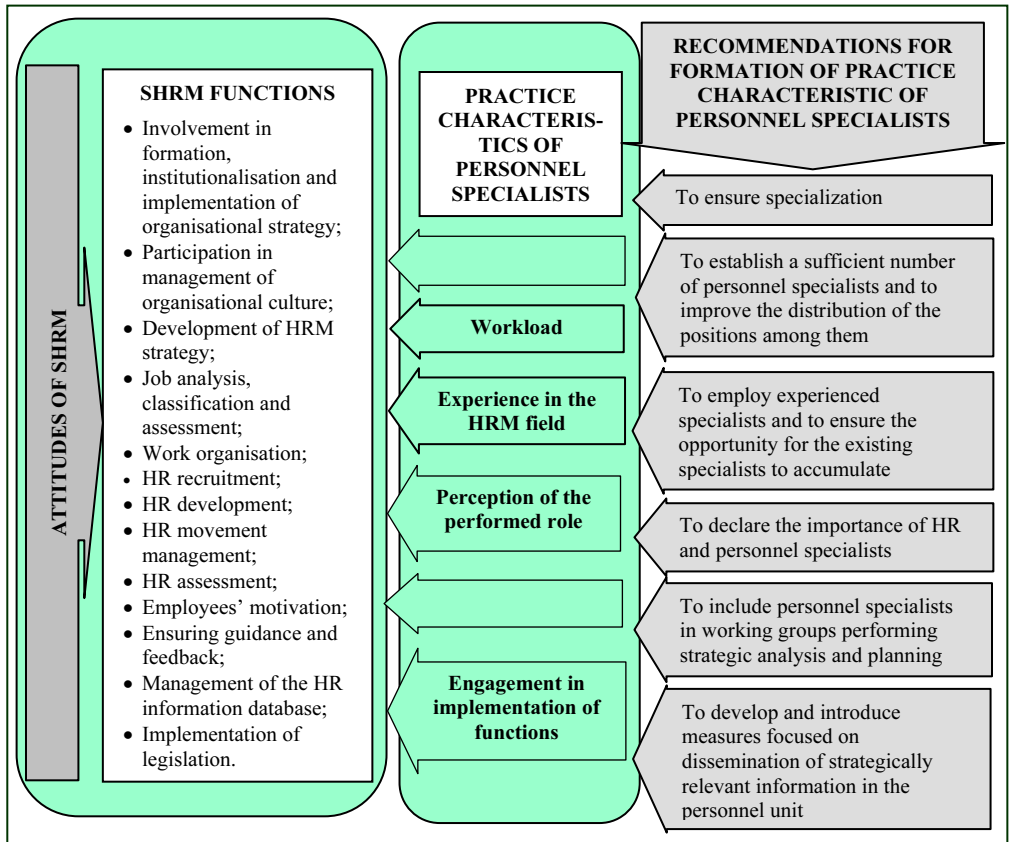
ATTITUDES OF SHRM

SHRM FUNCTIONS

- Involvement in formation, institutionalisation and implementation of organisational strategy;
- Participation in management of organisational culture;
- Development of HRM strategy;
- Job analysis, classification and assessment;
- Work organisation;
- HR recruitment;
- HR development;
- HR movement management;
- HR assessment;
- Employees' motivation;
- Ensuring guidance and feedback;
- Management of the HR information database;
- Implementation of legislation.

PRACTICE CHARACTERISTICS OF PERSONNEL SPECIALISTS

Workload

Experience in the HRM field

Perception of the performed role

Engagement in implementation of functions

RECOMMENDATIONS FOR FORMATION OF PRACTICE CHARACTERISTIC OF PERSONNEL SPECIALISTS

To ensure specialization

To establish a sufficient number of personnel specialists and to improve the distribution of the positions among them

To employ experienced specialists and to ensure the opportunity for the existing specialists to accumulate

To declare the importance of HR and personnel specialists

To include personnel specialists in working groups performing strategic analysis and planning

To develop and introduce measures focused on dissemination of strategically relevant information in the personnel unit